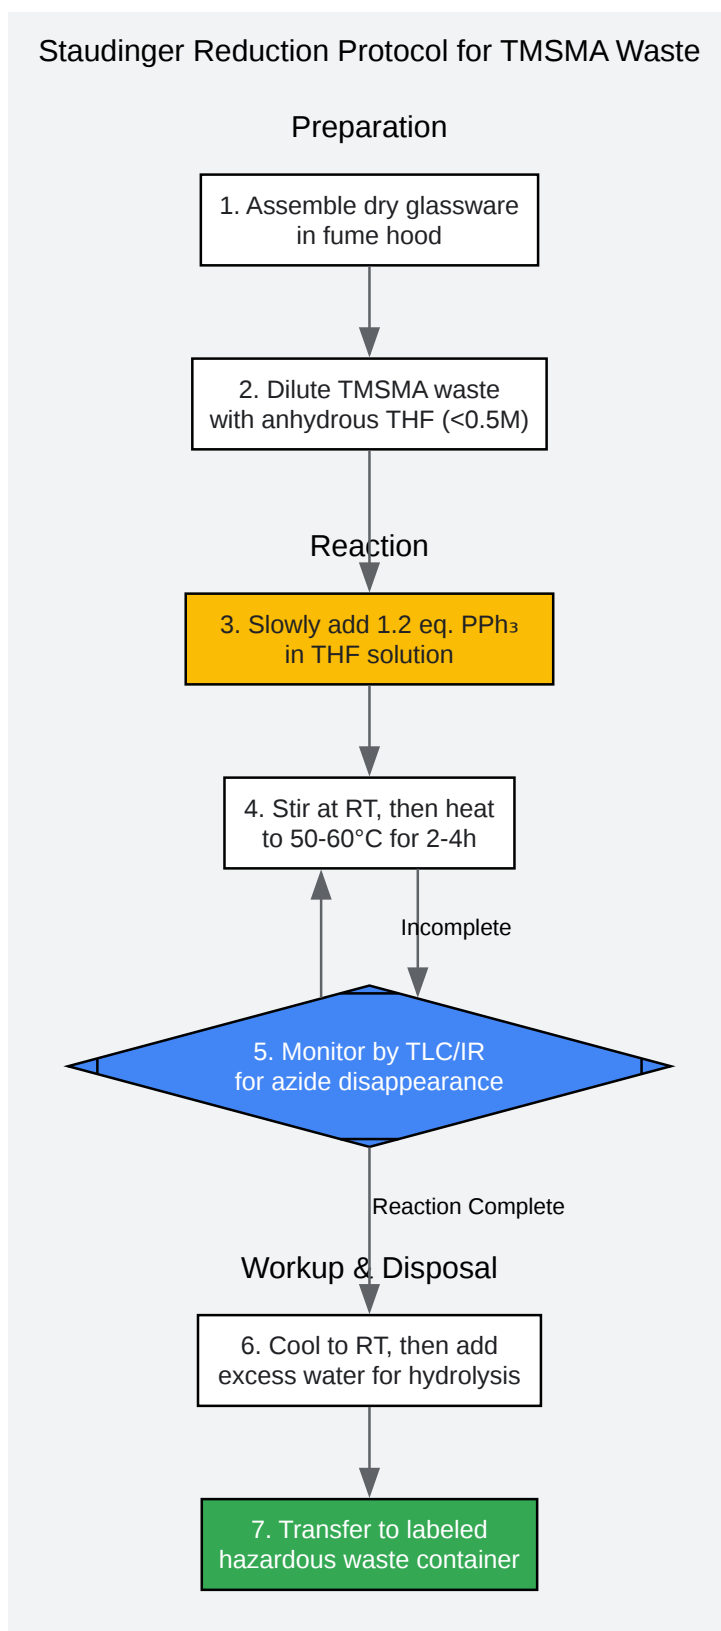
Staudinger Reduction Protocol for TMSMA Waste

Preparation

1. Assemble dry glassware in fume hood

2. Dilute TMSMA waste with anhydrous THF (<0.5M)

Reaction

3. Slowly add 1.2 eq. $PPh_3$ in THF solution

4. Stir at RT, then heat to 50-60°C for 2-4h

Incomplete

5. Monitor by TLC/IR for azide disappearance

Reaction Complete

Workup & Disposal

6. Cool to RT, then add excess water for hydrolysis

7. Transfer to labeled hazardous waste container